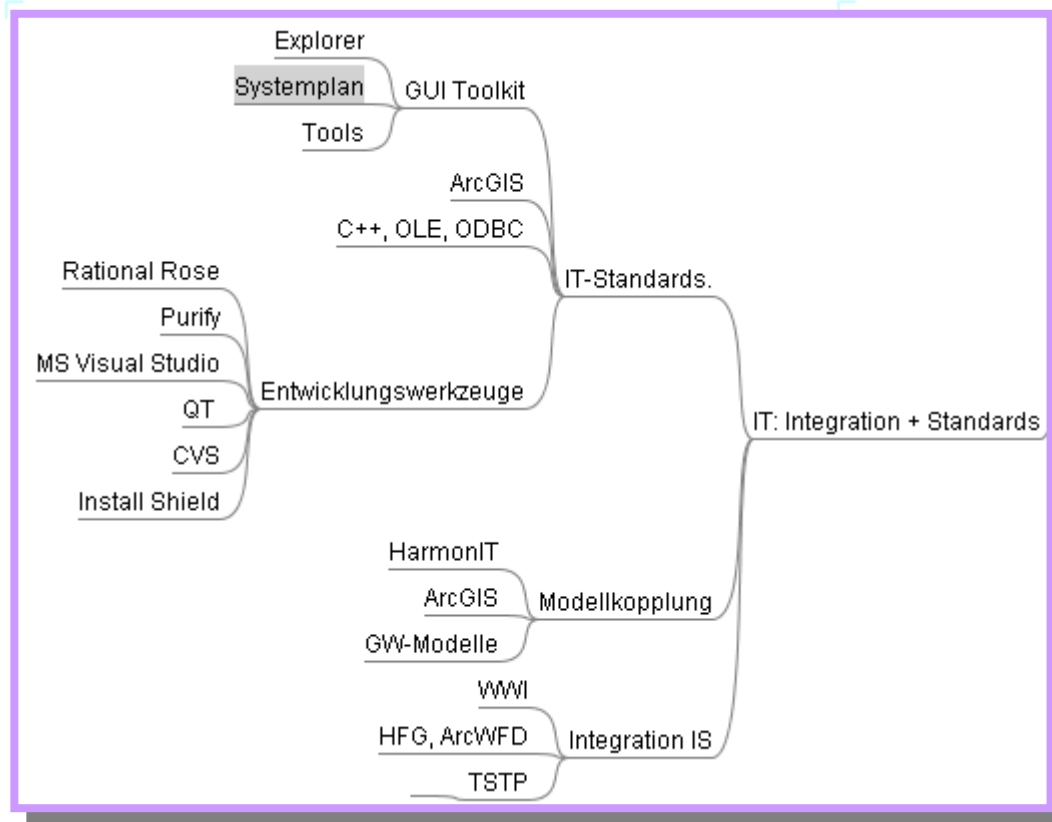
Explorer
Systemplan
Tools
GUI Toolkit
ArcGIS
C++, OLE, ODBC
IT-Standards.
Rational Rose
Purify
MS Visual Studio
QT
CVS
Install Shield
Entwicklungswerkzeuge
IT: Integration + Standards
HarmonIT
ArcGIS
GW-Modelle
Modellkopplung
VWVI
HFG, ArcWFD
TSTP
Integration IS